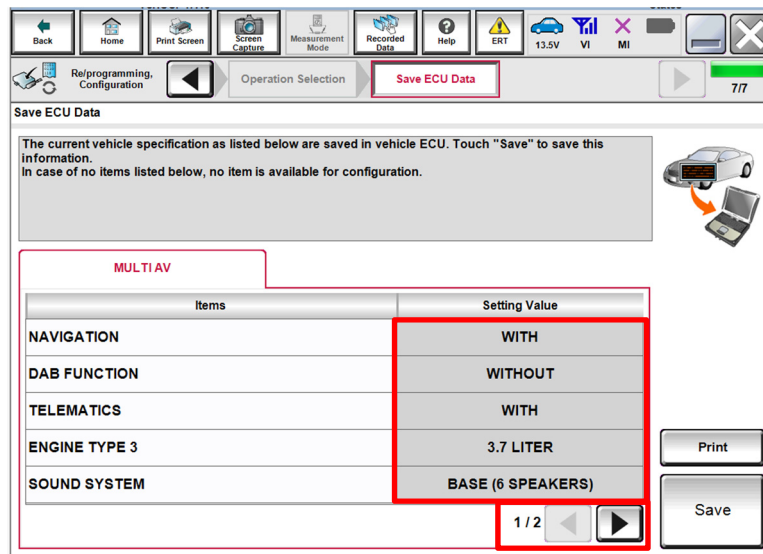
Back
Home
Print Screen
Screen Capture
Measurement Mode
Recorded Data
Help
ERT
13.5V
VI
MI

Re/programming, Configuration
Operation Selection
Save ECU Data
7/7

Save ECU Data

The current vehicle specification as listed below are saved in vehicle ECU. Touch "Save" to save this information.
In case of no items listed below, no item is available for configuration.

MULTI AV

| Items | Setting Value |
|---|---|
| NAVIGATION | WITH |
| DAB FUNCTION | WITHOUT |
| TELEMATICS | WITH |
| ENGINE TYPE 3 | 3.7 LITER |
| SOUND SYSTEM | BASE (6 SPEAKERS) |

1 / 2

Print

Save